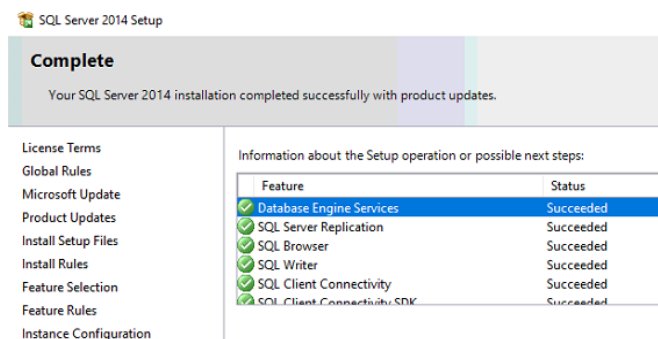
SQL Server 2014 Setup

Complete

Your SQL Server 2014 installation completed successfully with product updates.

License Terms
Global Rules
Microsoft Update
Product Updates
Install Setup Files
Install Rules
Feature Selection
Feature Rules
Instance Configuration

Information about the Setup operation or possible next steps:

| Feature | Status |
|---|---|
| Database Engine Services | Succeeded |
| SQL Server Replication | Succeeded |
| SQL Browser | Succeeded |
| SQL Writer | Succeeded |
| SQL Client Connectivity | Succeeded |
| SQL Client Connectivity SDK | Succeeded |